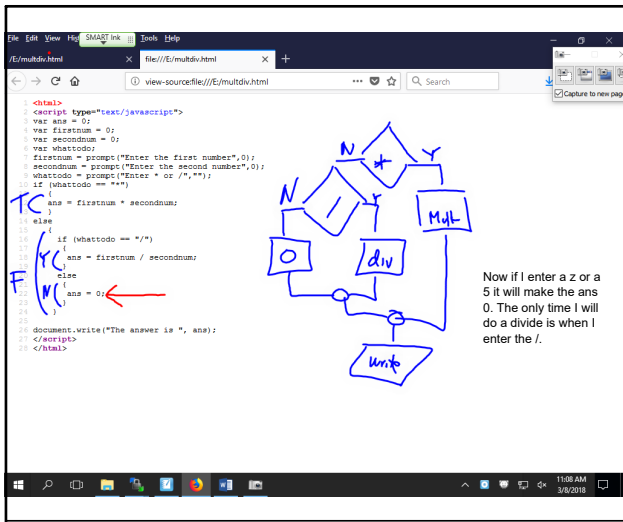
File Edit View His SMART Ink Tools Help

/E/multdiv.html

file:///E:/multdiv.html

view-source:file:///E:/multdiv.html

Search

Capture to new page

1 <html>
2 <script type="text/javascript">
3 var ans = 0;
4 var firstnum = 0;
5 var secondnum = 0;
6 var whattodo;
7 firstnum = prompt("Enter the first number",0);
8 secondnum = prompt("Enter the second number",0);
9 whattodo = prompt("Enter * or /","");
10 if (whattodo == "*")
11 {
12 ans = firstnum * secondnum;
13 }
14 else
15 {
16 if (whattodo == "/")
17 {
18 ans = firstnum / secondnum;
19 }
20 else
21 {
22 ans = 0;
23 }
24 }
25
26 document.write("The answer is ", ans);
27 </script>
28 </html>

T
F
Y
N

N
*
Y
N
/
Y
0
div
Mult
write

Now if I enter a z or a 5 it will make the ans 0. The only time I will do a divide is when I enter the /.

11:08 AM
3/8/2018